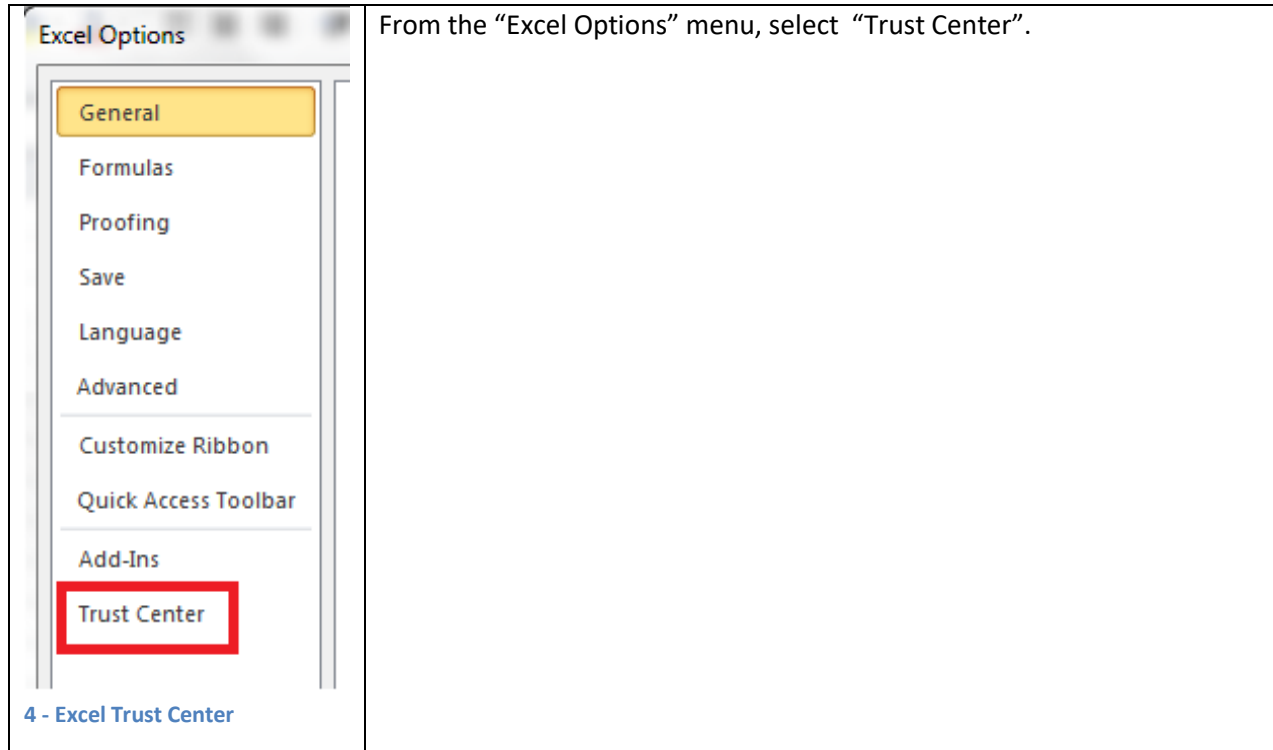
Excel Options

General

Formulas

Proofing

Save

Language

Advanced

Customize Ribbon

Quick Access Toolbar

Add-Ins

Trust Center

4 - Excel Trust Center

From the “Excel Options” menu, select “Trust Center”.